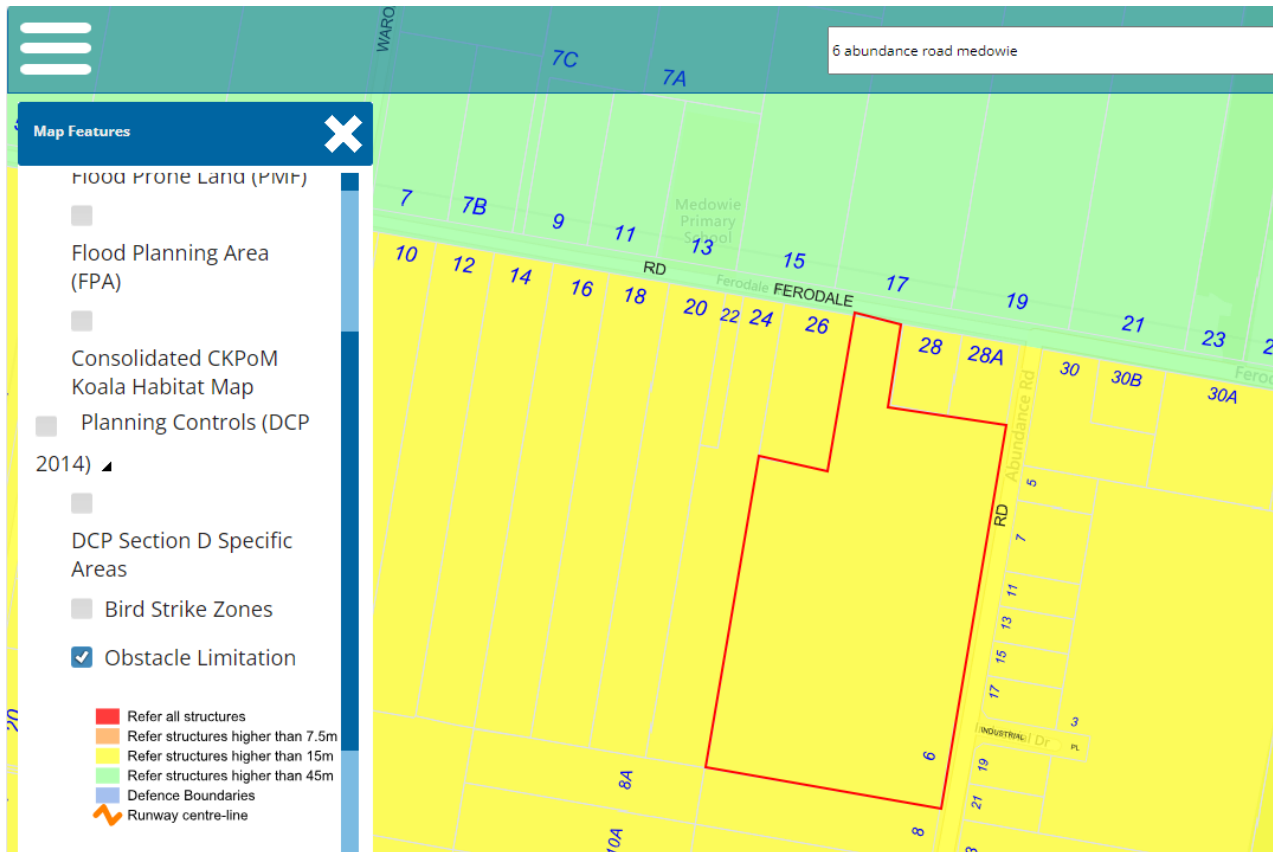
6 abundance road medowie

Map Features

Flood Prone Land (PMF)

Flood Planning Area (FPA)

Consolidated CKPoM Koala Habitat Map

Planning Controls (DCP 2014)

DCP Section D Specific Areas

Bird Strike Zones

Obstacle Limitation

Refer all structures
Refer structures higher than 7.5m
Refer structures higher than 15m
Refer structures higher than 45m
Defence Boundaries
Runway centre-line

WARO
7C
7A
Medowie Primary School
7
7B
9
11
13
15
17
19
21
23
10
12
14
16
18
20
22
24
26
28
28A
30
30B
30A
RD
Ferodale
FERODALE
Ferod
Abundance Rd
RD
5
7
11
13
15
17
INDUSTRIAL
Dr
PL
3
19
21
6
8
8A
10A